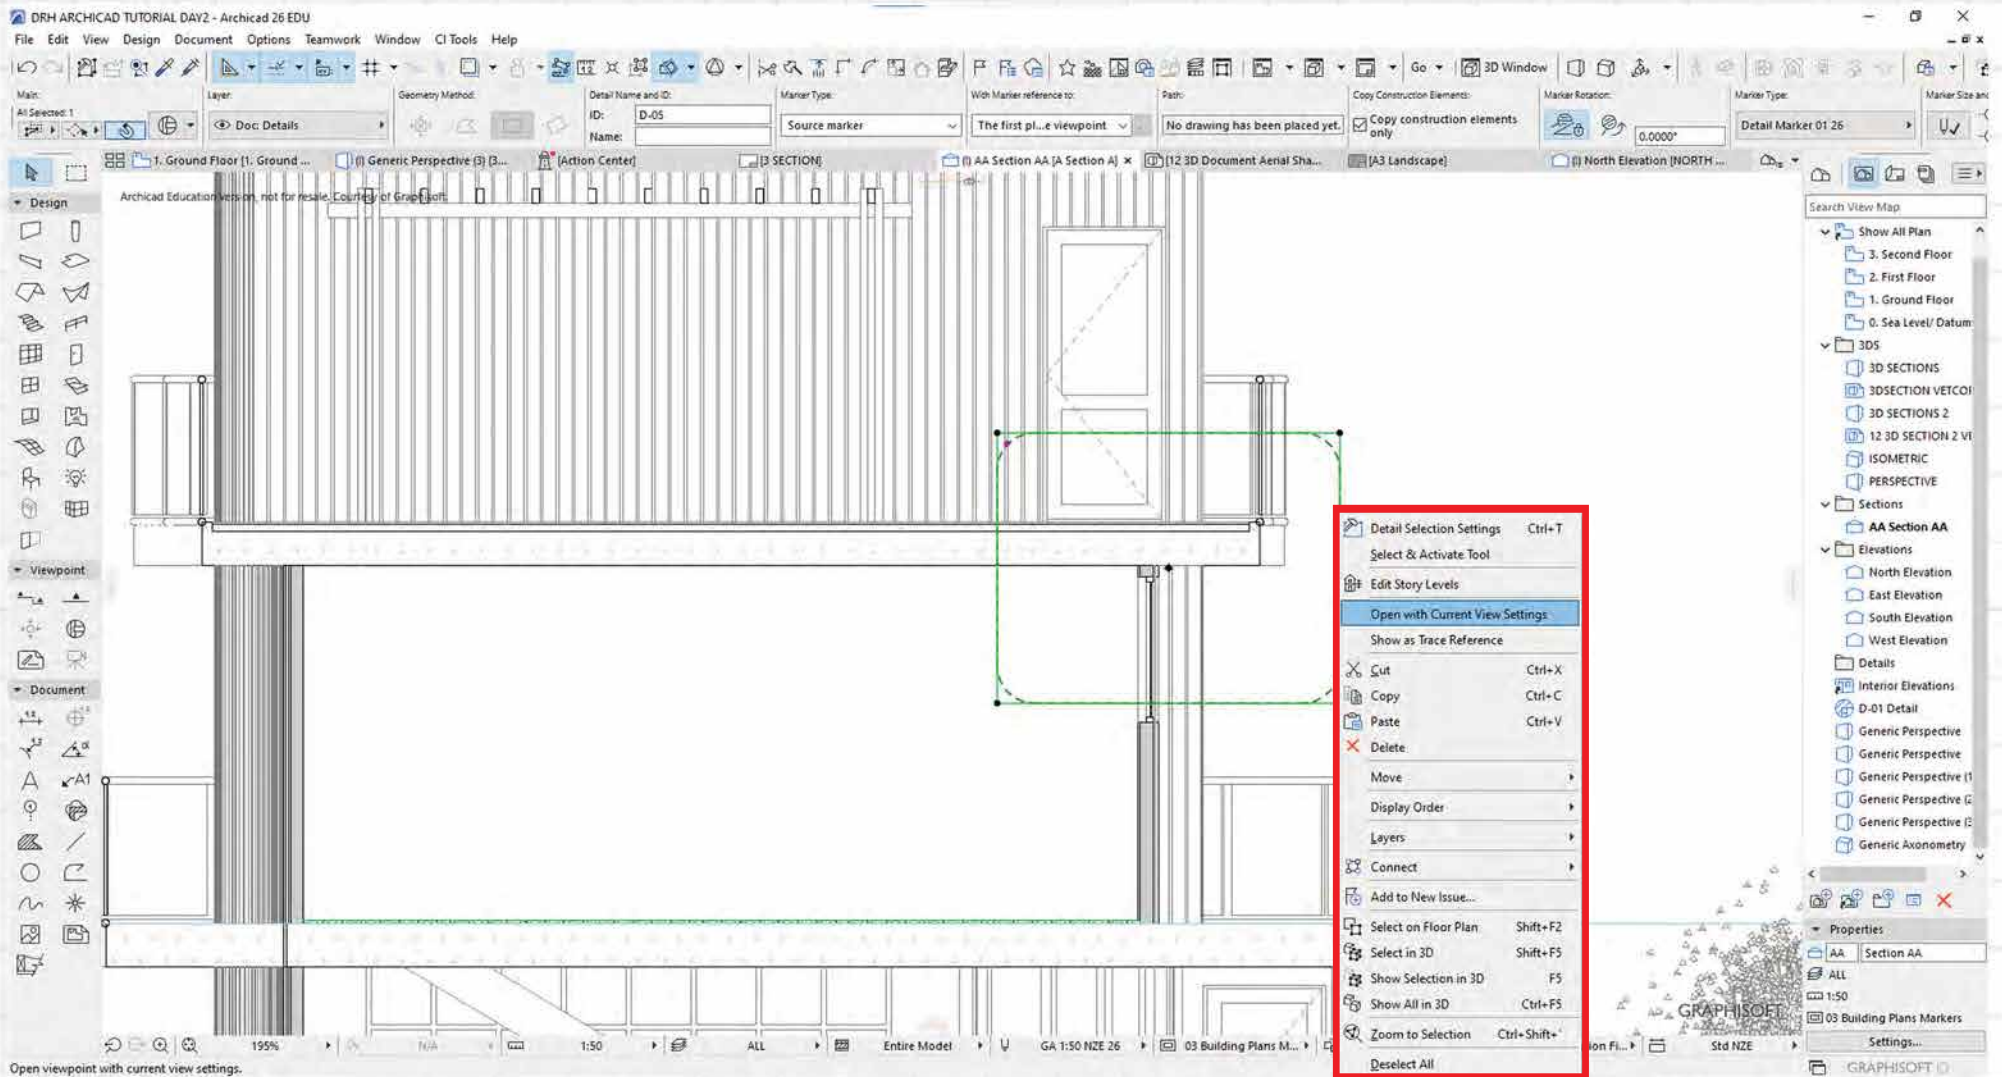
DRH ARCHICAD TUTORIAL DAY2 - Archicad 26 EDU

File Edit View Design Document Options Teamwork Window CI Tools Help

Go 3D Window

Main: All Selected: 1
Layer: Doc: Details
Geometry Method:
Detail Name and ID: ID: D-05 Name:
Marker Type: Source marker
With Marker reference to: The first pl...e viewpoint
Path: No drawing has been placed yet.
Copy Construction Elements: Copy construction elements only
Marker Rotation: 0.0000°
Marker Type: Detail Marker 01 26
Marker Size and

1. Ground Floor [1. Ground ... (I) Generic Perspective (3) [3... [Action Center] [3 SECTION] (I) AA Section AA [A Section A] [12 3D Document Aerial Sha... [A3 Landscape] (I) North Elevation [NORTH ...

Design
Viewpoint
Document

Archicad Education version, not for resale. Courtesy of Graphisoft.

Detail Selection Settings Ctrl+T
Select & Activate Tool
Edit Story Levels
Open with Current View Settings
Show as Trace Reference
Cut Ctrl+X
Copy Ctrl+C
Paste Ctrl+V
Delete
Move
Display Order
Layers
Connect
Add to New Issue...
Select on Floor Plan Shift+F2
Select in 3D Shift+F5
Show Selection in 3D F5
Show All in 3D Ctrl+F5
Zoom to Selection Ctrl+Shift+'
Deselect All

Search View Map
Show All Plan
3. Second Floor
2. First Floor
1. Ground Floor
0. Sea Level/ Datum
3DS
3D SECTIONS
3DSECTION VETCOI
3D SECTIONS 2
12 3D SECTION 2 VI
ISOMETRIC
PERSPECTIVE
Sections
AA Section AA
Elevations
North Elevation
East Elevation
South Elevation
West Elevation
Details
Interior Elevations
D-01 Detail
Generic Perspective
Generic Perspective
Generic Perspective (1
Generic Perspective (2
Generic Perspective (3
Generic Axonometry

Properties
AA Section AA
ALL
1:50
03 Building Plans Markers
Settings...

GRAPHISOFT

195% N/A 1:50 ALL Entire Model GA 1:50 NZE 26 03 Building Plans M... ion Fi... Std NZE

Open viewpoint with current view settings.

GRAPHISOFT ID